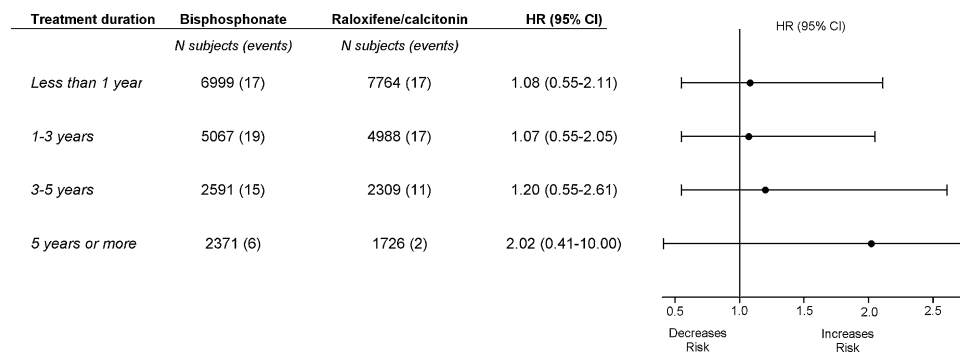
| Treatment duration | Bisphosphonate | Raloxifene/calcitonin | HR (95% CI) |
|---|---|---|---|
| | N subjects (events) | N subjects (events) | |
| Less than 1 year | 6999 (17) | 7764 (17) | 1.08 (0.55-2.11) |
| 1-3 years | 5067 (19) | 4988 (17) | 1.07 (0.55-2.05) |
| 3-5 years | 2591 (15) | 2309 (11) | 1.20 (0.55-2.61) |
| 5 years or more | 2371 (6) | 1726 (2) | 2.02 (0.41-10.00) |

HR (95% CI)

0.5 1.0 1.5 2.0 2.5

Decreases Risk

Increases Risk